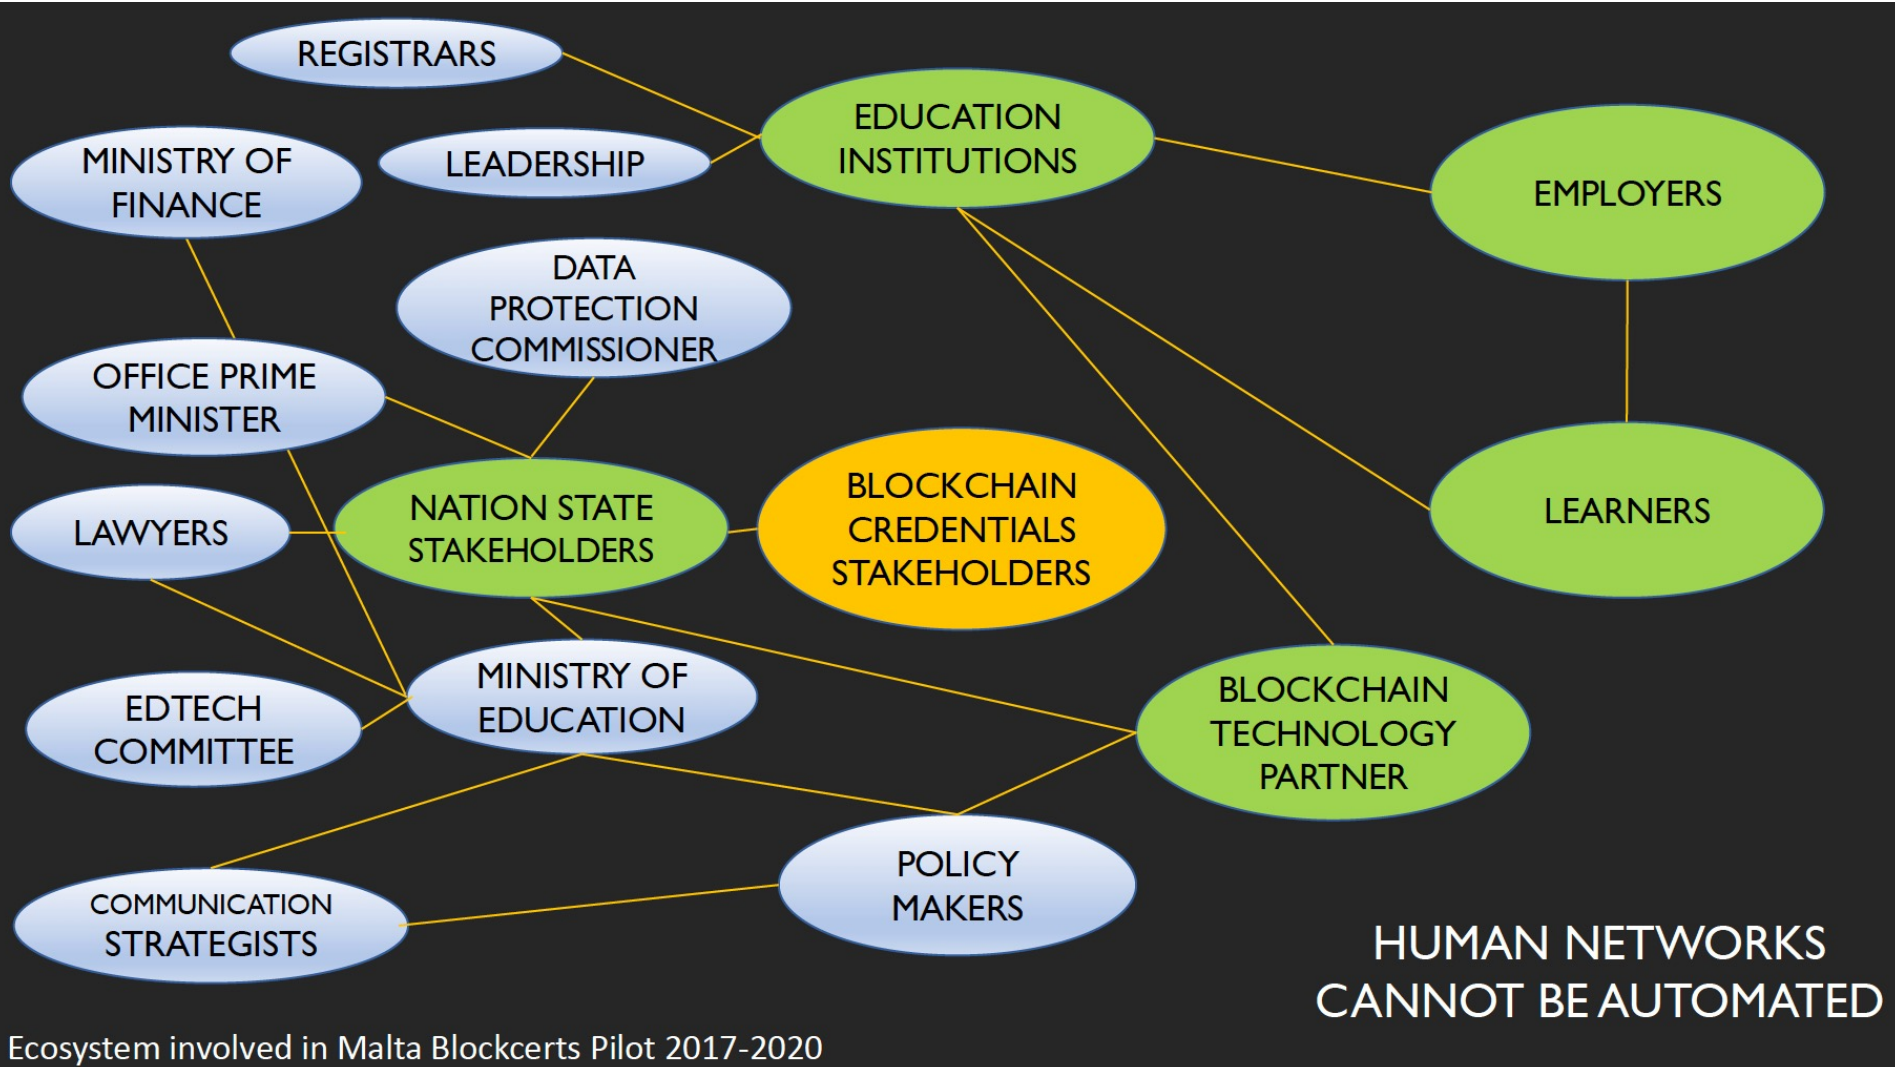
REGISTRARS

EDUCATION INSTITUTIONS

MINISTRY OF FINANCE

LEADERSHIP

EMPLOYERS

DATA PROTECTION COMMISSIONER

OFFICE PRIME MINISTER

LAWYERS

NATION STATE STAKEHOLDERS

BLOCKCHAIN CREDENTIALS STAKEHOLDERS

LEARNERS

MINISTRY OF EDUCATION

EDTECH COMMITTEE

BLOCKCHAIN TECHNOLOGY PARTNER

POLICY MAKERS

COMMUNICATION STRATEGISTS

HUMAN NETWORKS CANNOT BE AUTOMATED

Ecosystem involved in Malta Blockcerts Pilot 2017-2020